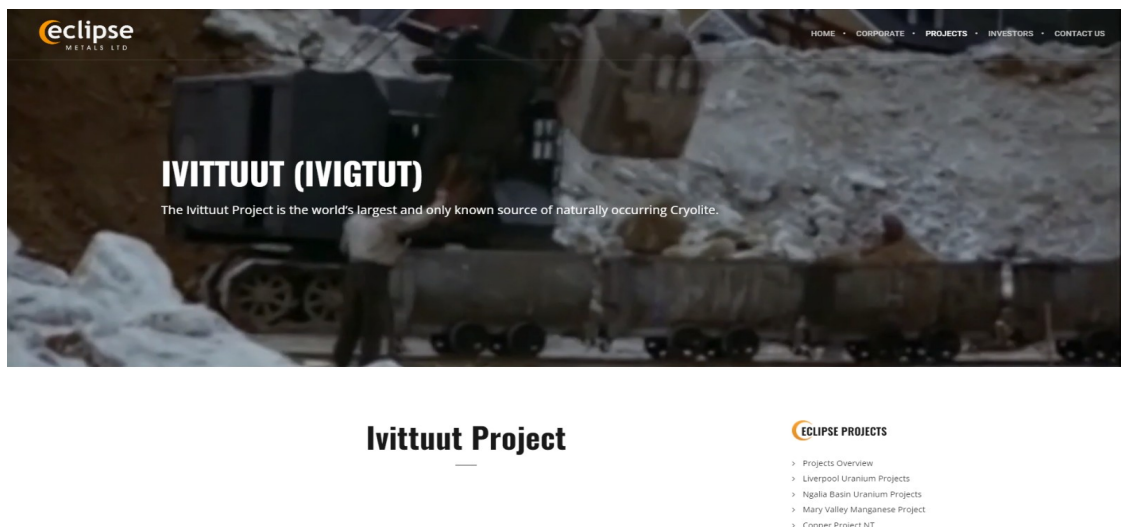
eclipse
METALS LTD

HOME · CORPORATE · PROJECTS · INVESTORS · CONTACT US

IVITTUUT (IVIGTUT)

The Ivittuut Project is the world's largest and only known source of naturally occurring Cryolite.

Ivittuut Project

ECLIPSE PROJECTS

› Projects Overview
› Liverpool Uranium Projects
› Ngalia Basin Uranium Projects
› Mary Valley Manganese Project
› Copper Project NT